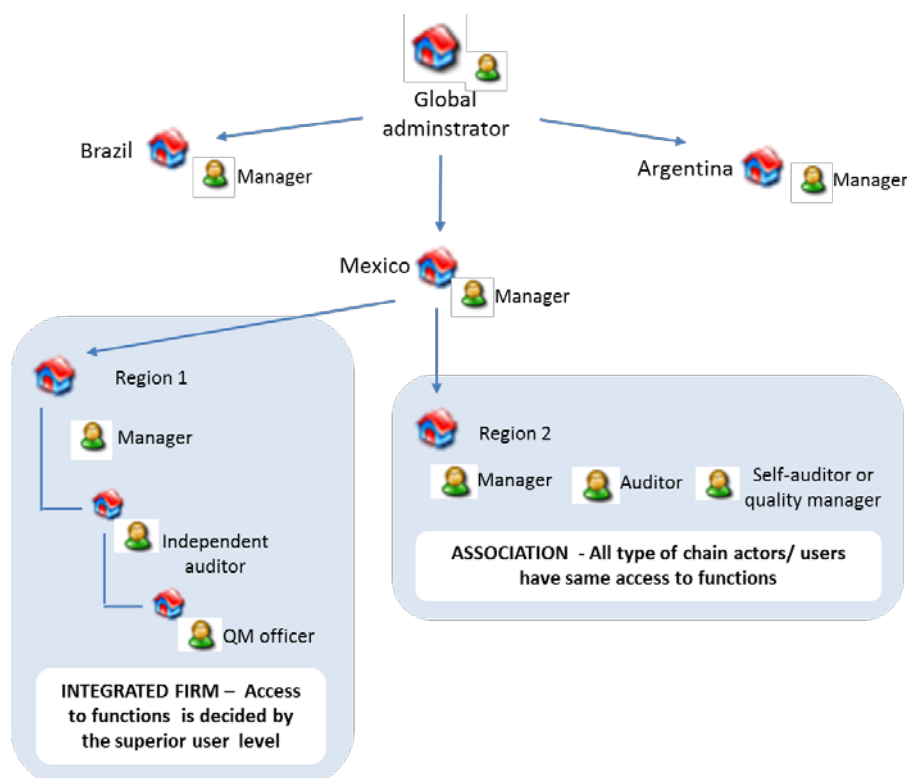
Global adminstrator

Brazil

Manager

Argentina

Manager

Mexico

Manager

Region 1

Manager

Independent auditor

QM officer

INTEGRATED FIRM – Access to functions is decided by the superior user level

Region 2

Manager

Auditor

Self-auditor or quality manager

ASSOCIATION - All type of chain actors/ users have same access to functions